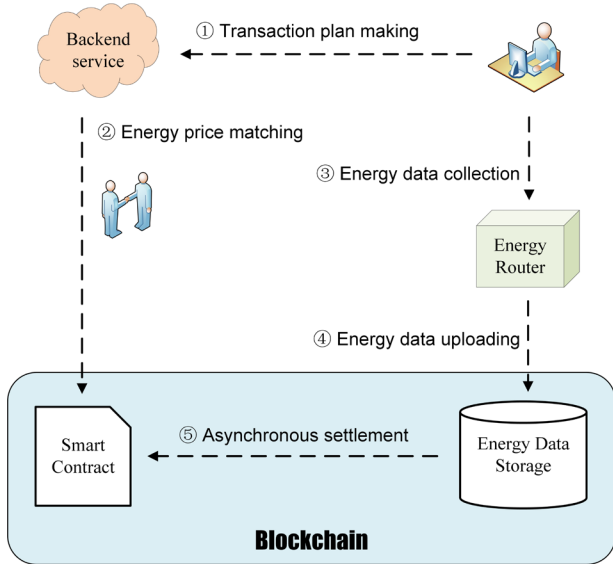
Backend service

① Transaction plan making

② Energy price matching

③ Energy data collection

Energy Router

④ Energy data uploading

Smart Contract

⑤ Asynchronous settlement

Energy Data Storage

Blockchain